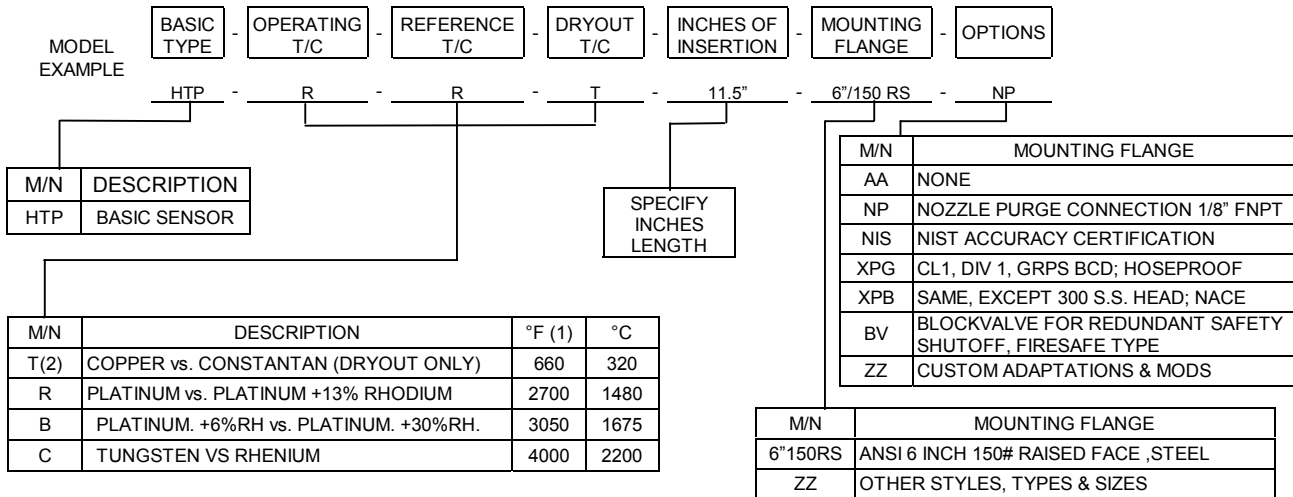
MODEL EXAMPLE

BASIC TYPE - OPERATING T/C - REFERENCE T/C - DRYOUT T/C - INCHES OF INSERTION - MOUNTING FLANGE - OPTIONS

HTP - R - R - T - 11.5" - 6"/150 RS - NP

| M/N | DESCRIPTION |
|---|---|
| HTP | BASIC SENSOR |

SPECIFY INCHES LENGTH

| M/N | MOUNTING FLANGE |
|---|---|
| AA | NONE |
| NP | NOZZLE PURGE CONNECTION 1/8" FNPT |
| NIS | NIST ACCURACY CERTIFICATION |
| XPG | CL1, DIV 1, GRPS BCD; HOSEPROOF |
| XPB | SAME, EXCEPT 300 S.S. HEAD; NACE |
| BV | BLOCKVALVE FOR REDUNDANT SAFETY SHUTOFF, FIRESAFE TYPE |
| ZZ | CUSTOM ADAPTATIONS & MODS |

| M/N | DESCRIPTION | °F (1) | °C |
|---|---|---|---|
| T(2) | COPPER vs. CONSTANTAN (DRYOUT ONLY) | 660 | 320 |
| R | PLATINUM vs. PLATINUM +13% RHODIUM | 2700 | 1480 |
| B | PLATINUM. +6%RH vs. PLATINUM. +30%RH. | 3050 | 1675 |
| C | TUNGSTEN VS RHENIUM | 4000 | 2200 |

| M/N | MOUNTING FLANGE |
|---|---|
| 6"150RS | ANSI 6 INCH 150# RAISED FACE ,STEEL |
| ZZ | OTHER STYLES, TYPES & SIZES |